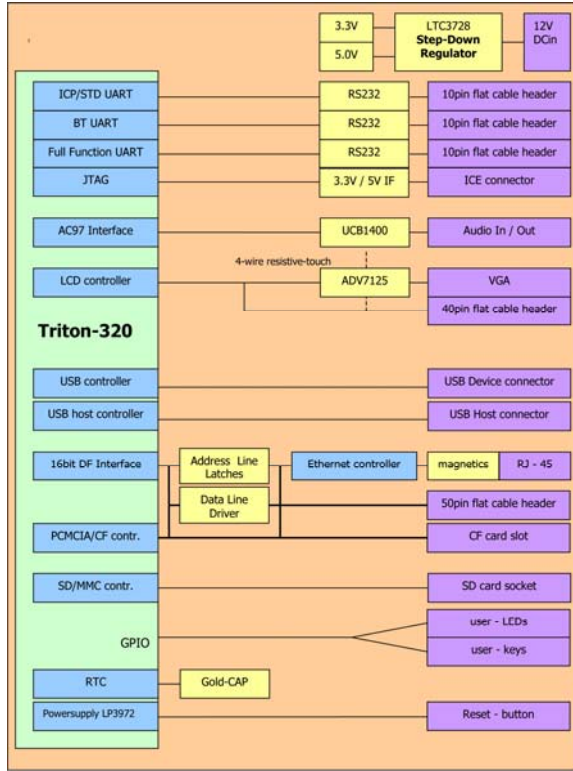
3.3V

5.0V

LTC3728
Step-Down
Regulator

12V
DCin

ICP/STD UART

RS232

10pin flat cable header

BT UART

RS232

10pin flat cable header

Full Function UART

RS232

10pin flat cable header

JTAG

3.3V / 5V IF

ICE connector

AC97 Interface

UCB1400

Audio In / Out

4-wire resistive-touch

LCD controller

ADV7125

VGA

40pin flat cable header

Triton-320

USB controller

USB Device connector

USB host controller

USB Host connector

16bit DF Interface

Address Line
Latches

Ethernet controller

magnetics

RJ - 45

Data Line
Driver

50pin flat cable header

PCMCIA/CF contr.

CF card slot

SD/MMC contr.

SD card socket

GPIO

user - LEDs

user - keys

RTC

Gold-CAP

Powersupply LP3972

Reset - button